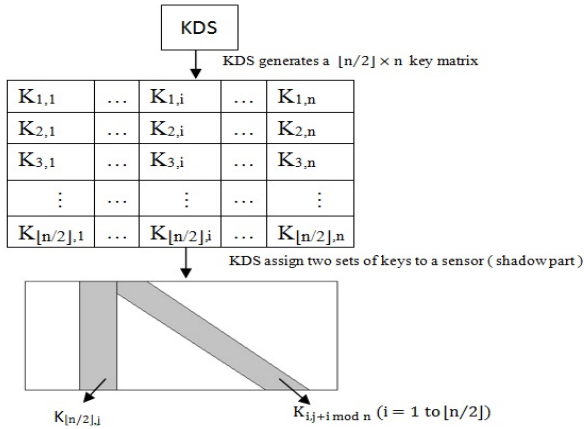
KDS

KDS generates a $\lfloor n/2 \rfloor \times n$ key matrix

| $K_{1,1}$ | … | $K_{1,i}$ | … | $K_{1,n}$ |
|---|---|---|---|---|
| $K_{2,1}$ | … | $K_{2,i}$ | … | $K_{2,n}$ |
| $K_{3,1}$ | … | $K_{3,i}$ | … | $K_{3,n}$ |
| ⋮ | … | ⋮ | … | ⋮ |
| $K_{\lfloor n/2 \rfloor,1}$ | … | $K_{\lfloor n/2 \rfloor,i}$ | … | $K_{\lfloor n/2 \rfloor,n}$ |

KDS assign two sets of keys to a sensor ( shadowpart )

$K_{\lfloor n/2 \rfloor,j}$

$K_{i,j+i \bmod n}$ $(i = 1 \text{ to } \lfloor n/2 \rfloor)$